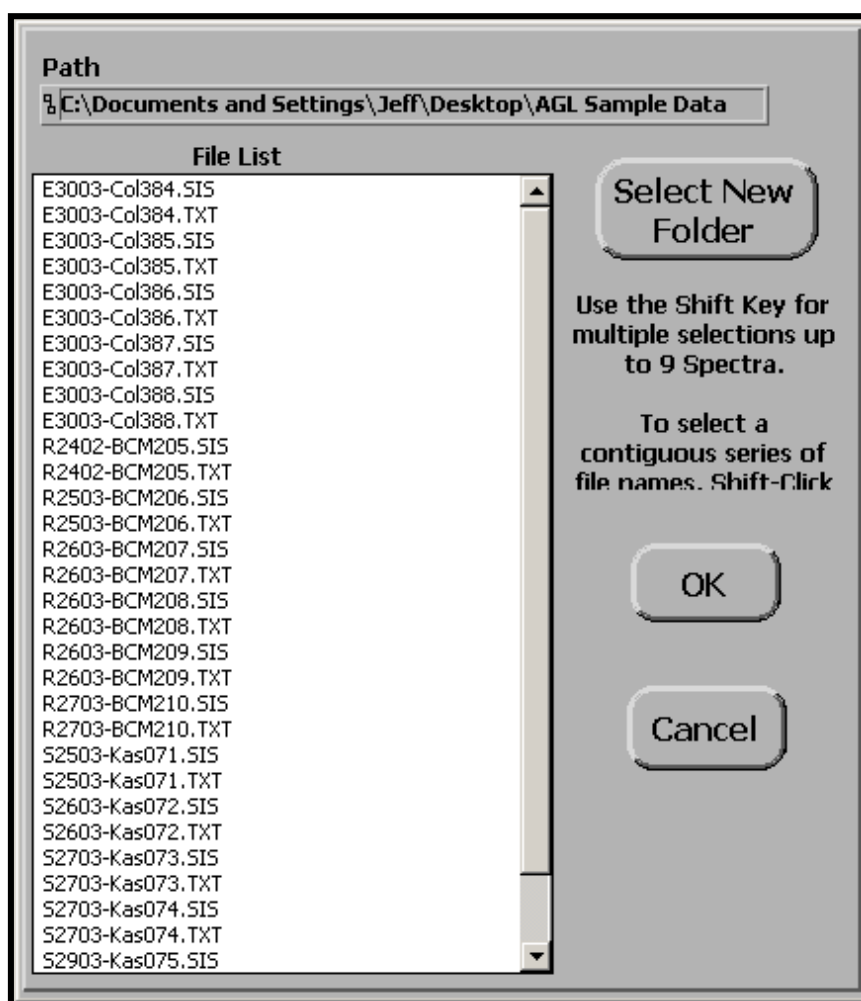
Path

C:\Documents and Settings\Jeff\Desktop\AGL Sample Data

File List

E3003-Col384.SIS
E3003-Col384.TXT
E3003-Col385.SIS
E3003-Col385.TXT
E3003-Col386.SIS
E3003-Col386.TXT
E3003-Col387.SIS
E3003-Col387.TXT
E3003-Col388.SIS
E3003-Col388.TXT
R2402-BCM205.SIS
R2402-BCM205.TXT
R2503-BCM206.SIS
R2503-BCM206.TXT
R2603-BCM207.SIS
R2603-BCM207.TXT
R2603-BCM208.SIS
R2603-BCM208.TXT
R2603-BCM209.SIS
R2603-BCM209.TXT
R2703-BCM210.SIS
R2703-BCM210.TXT
S2503-Kas071.SIS
S2503-Kas071.TXT
S2603-Kas072.SIS
S2603-Kas072.TXT
S2703-Kas073.SIS
S2703-Kas073.TXT
S2703-Kas074.SIS
S2703-Kas074.TXT
S2903-Kas075.SIS

Select New Folder

Use the Shift Key for multiple selections up to 9 Spectra.

To select a contiguous series of file names, Shift-Click

OK

Cancel